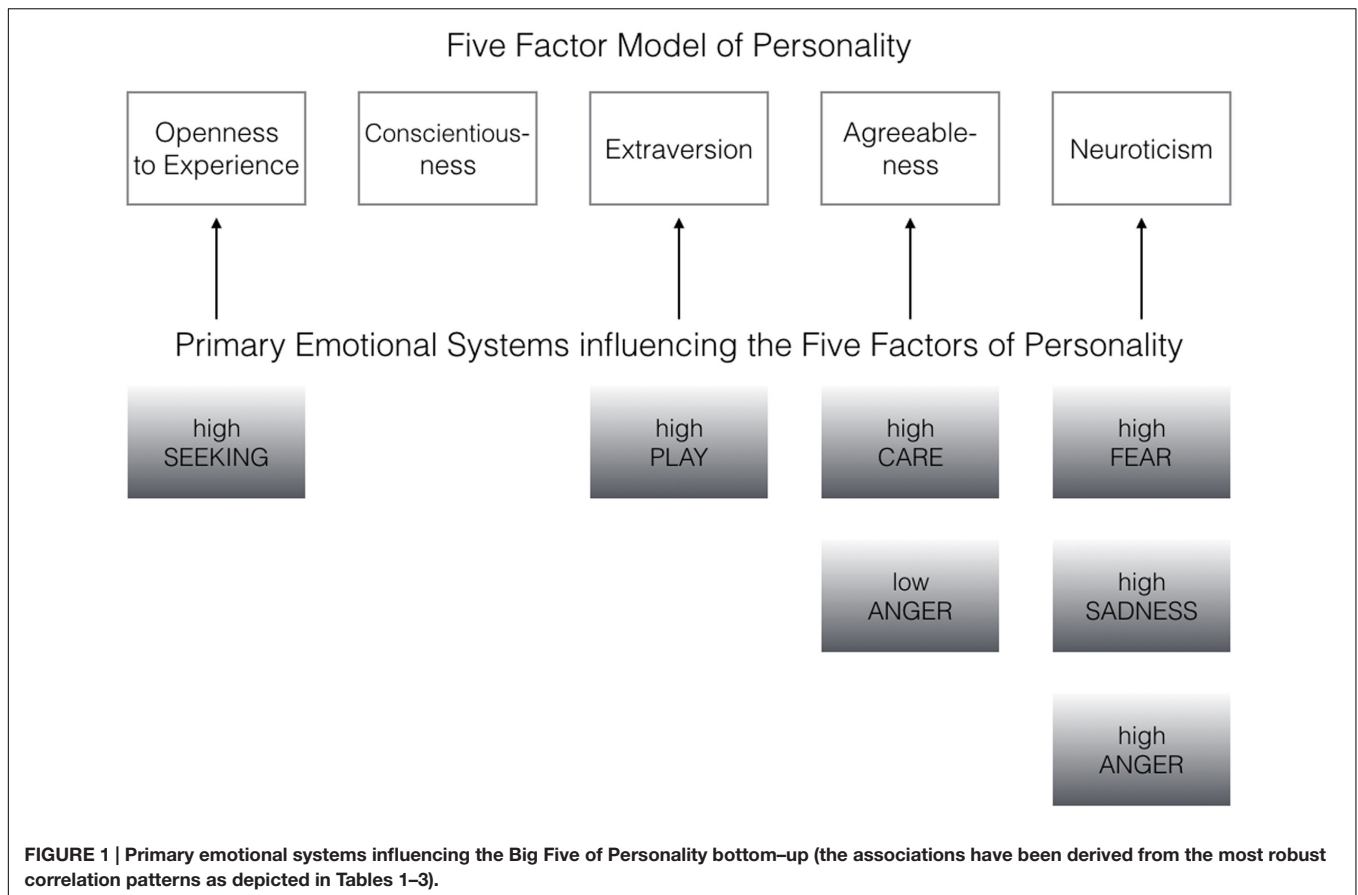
Five Factor Model of Personality

Openness to Experience

Conscientiousness

Extraversion

Agreeableness

Neuroticism

Primary Emotional Systems influencing the Five Factors of Personality

high SEEKING

high PLAY

high CARE

high FEAR

low ANGER

high SADNESS

high ANGER

FIGURE 1 | Primary emotional systems influencing the Big Five of Personality bottom–up (the associations have been derived from the most robust correlation patterns as depicted in Tables 1–3).